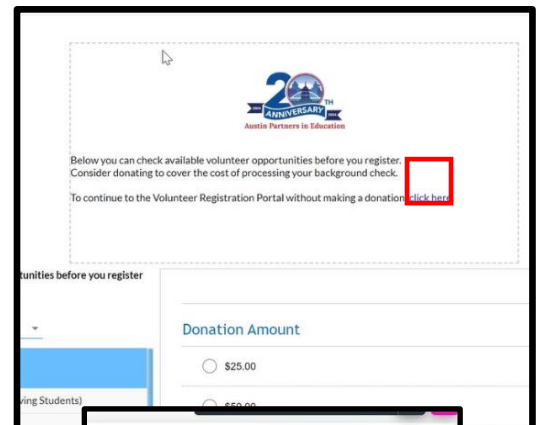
20 TH
ANNIVERSARY
1994 2014
Austin Partners in Education

Below you can check available volunteer opportunities before you register.
Consider donating to cover the cost of processing your background check.

To continue to the Volunteer Registration Portal without making a donation click here

tunities before you register

Donation Amount

$25.00

ving Students)

$50.00